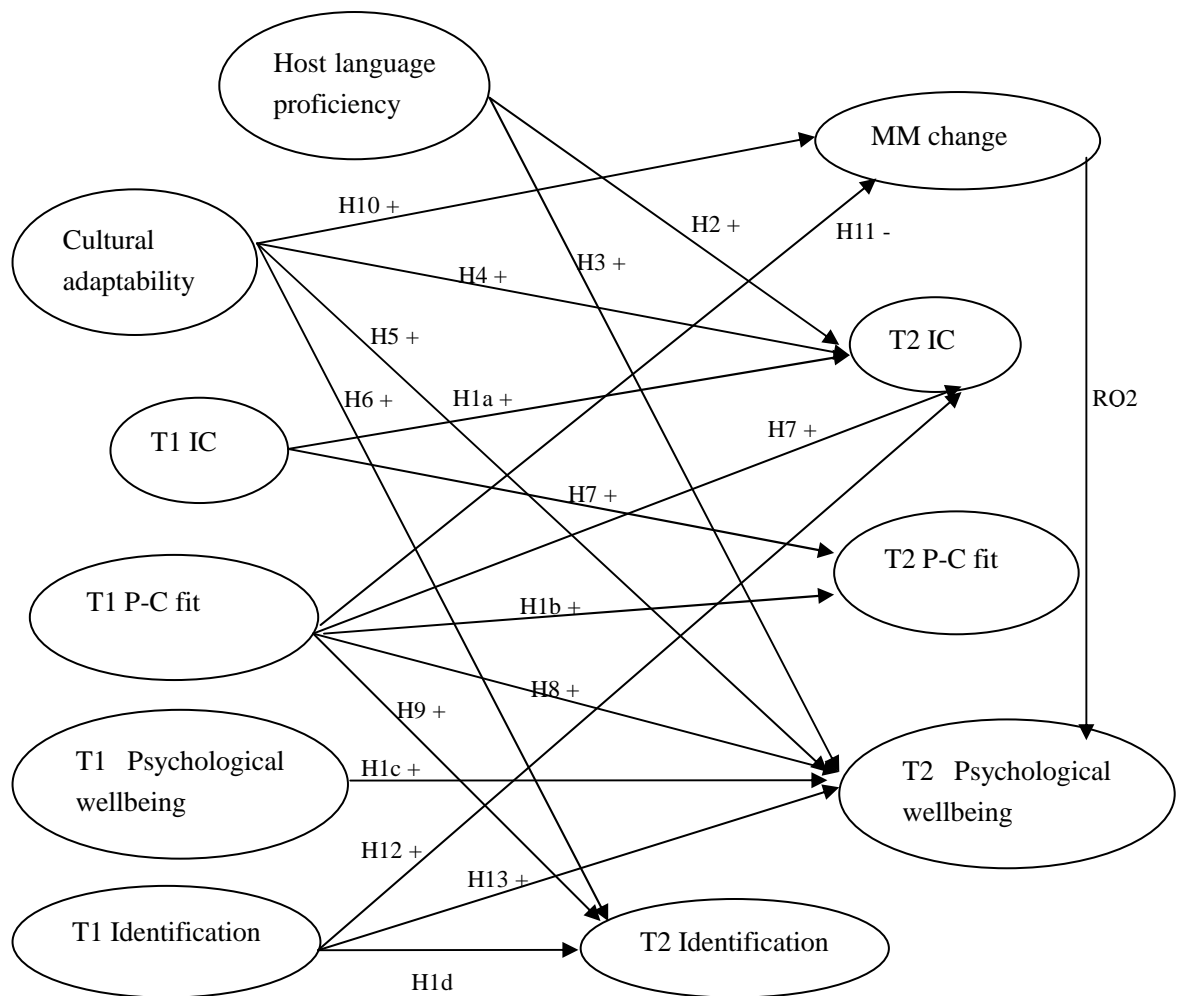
Host language proficiency

MM change

H10 +

Cultural adaptability

H2 +

H11 -

H3 +

H4 +

H5 +

T2 IC

H6 +

H1a +

RO2

T1 IC

H7 +

H7 +

T2 P-C fit

T1 P-C fit

H1b +

H8 +

H9 +

T1 Psychological wellbeing

H1c +

T2 Psychological wellbeing

H12 +

H13 +

T1 Identification

T2 Identification

H1d